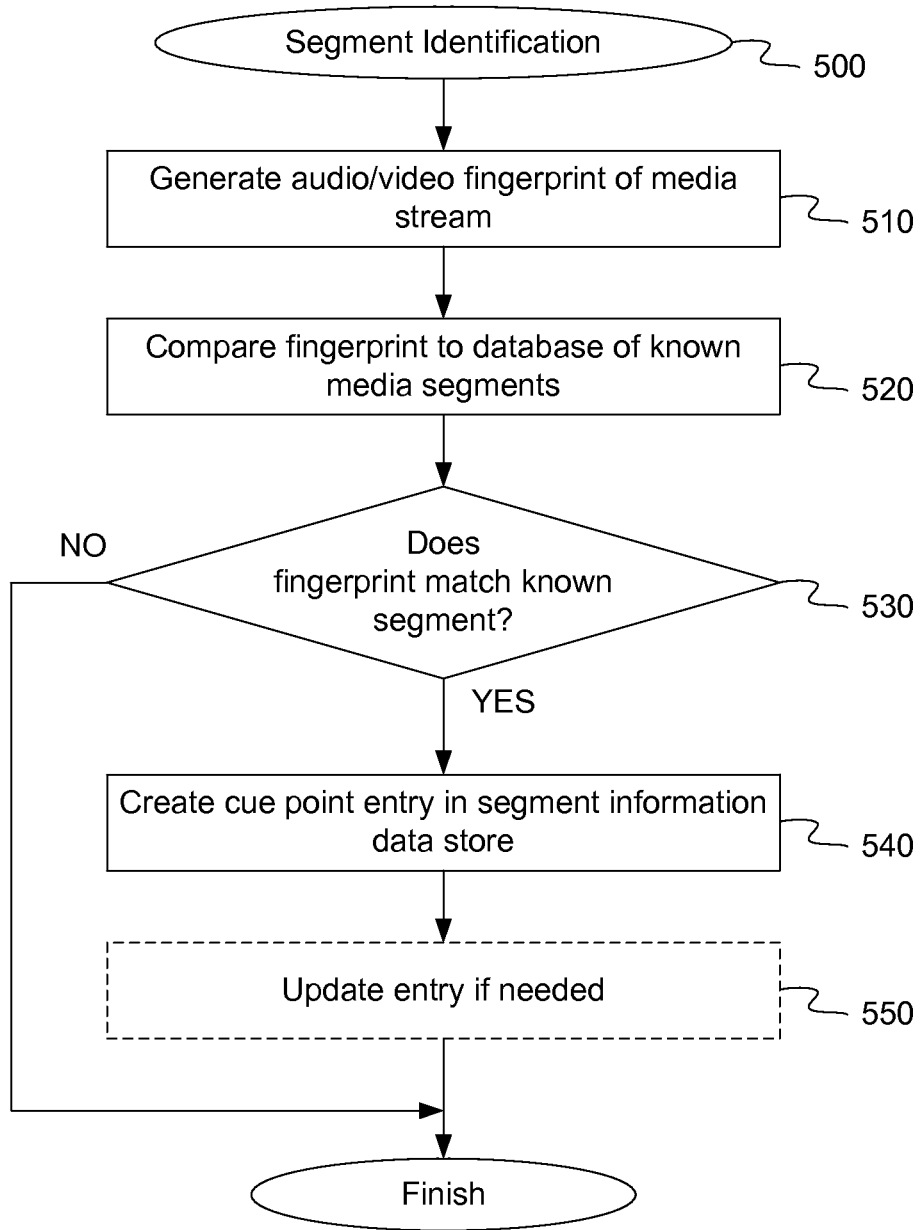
Segment Identification

500

Generate audio/video fingerprint of media stream

510

Compare fingerprint to database of known media segments

520

NO

Does fingerprint match known segment?

530

YES

Create cue point entry in segment information data store

540

Update entry if needed

550

Finish